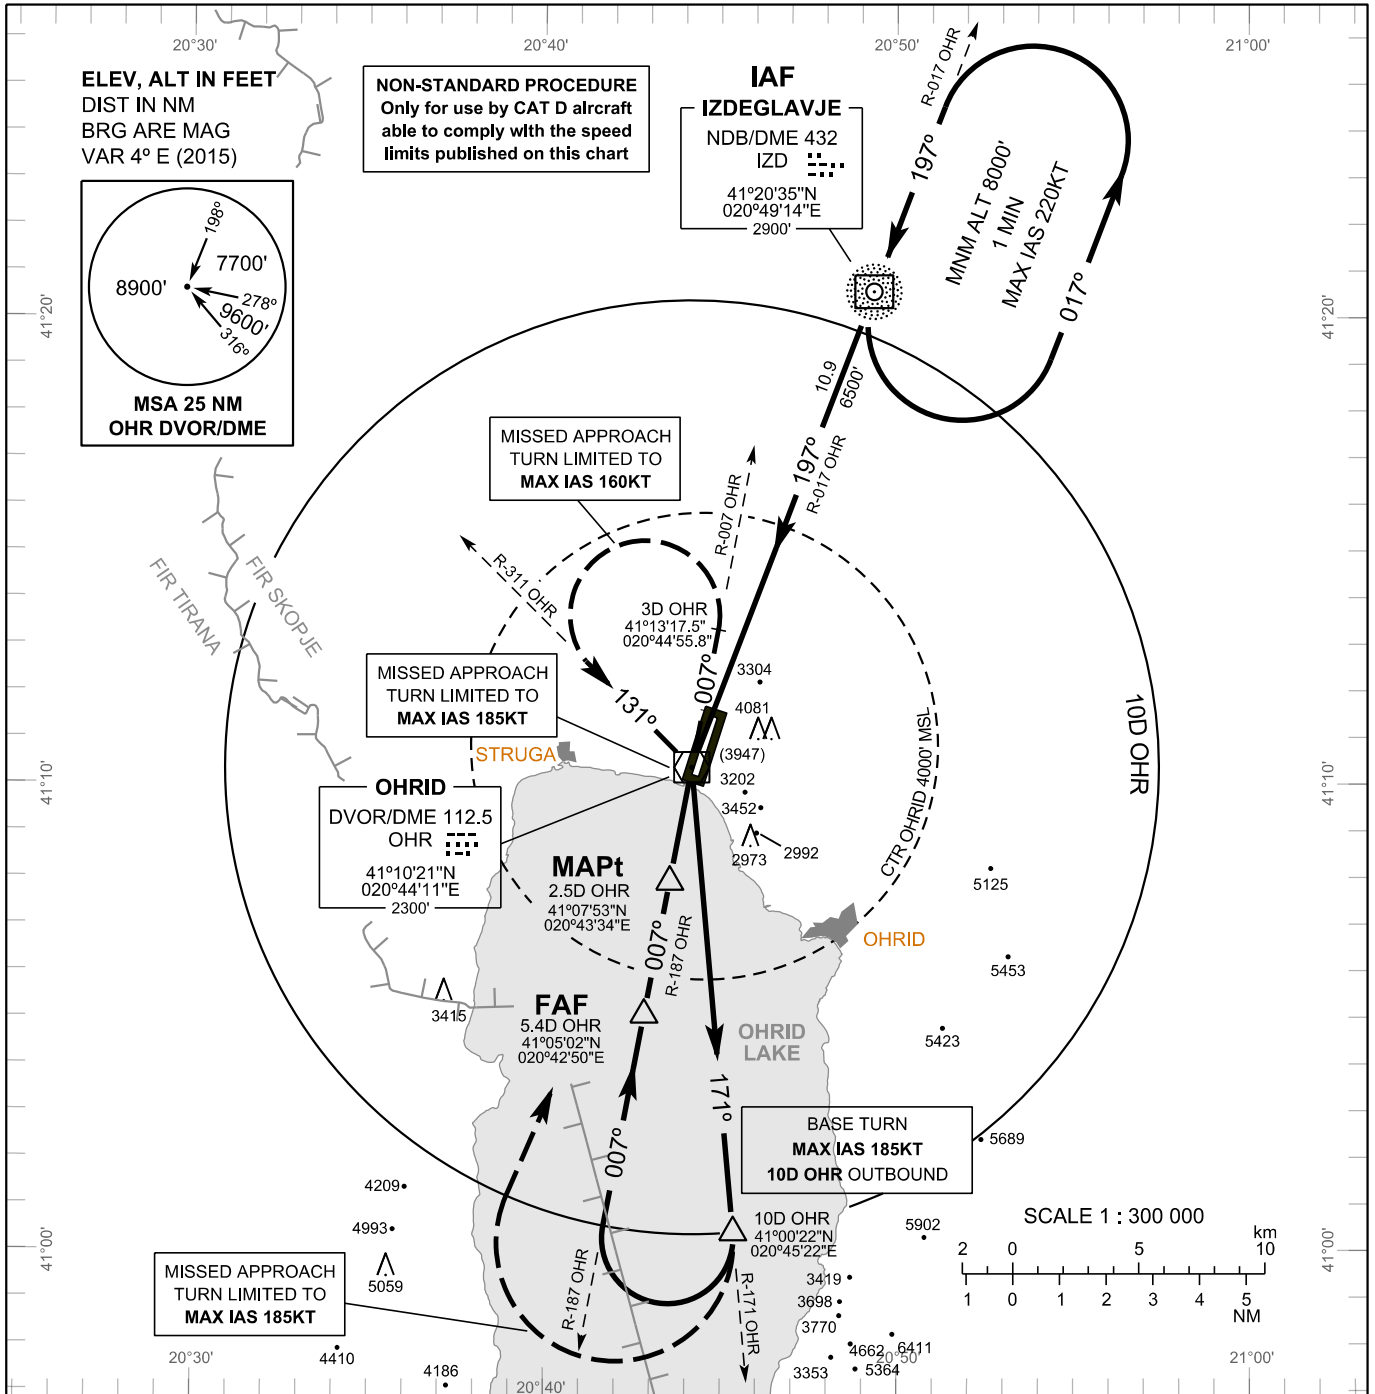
20°30'
20°40'
20°50'
21°00'

ELEV, ALT IN FEET
DIST IN NM
BRG ARE MAG
VAR 4º E (2015)

NON-STANDARD PROCEDURE
Only for use by CAT D alrcraft able to comply wlth the speed limits published on this chart

IAF
IZDEGLAVJE
NDB/DME 432
IZD
41º20'35"N
020º49'14"E
2900'

R-017 OHR
197º
MNM ALT 8000'
1 MIN
MAX IAS 220KT
017º

198º
7700'
8900'
278º
9600'
316º
MSA 25 NM
OHR DVOR/DME

41°20'
41°20'

10.9
6500'
197º
R-017 OHR

MISSED APPROACH
TURN LIMITED TO
MAX IAS 160KT

R-007 OHR
R-311 OHR

FIR TIRANA
FIR SKOPJE

3D OHR
41º13'17.5"
020º44'55.8"

007º
131º
3304
4081
(3947)
3202
3452
2992
2973

MISSED APPROACH
TURN LIMITED TO
MAX IAS 185KT

STRUGA

CTR OHRID 4000' MSL
10D OHR

41°10'
41°10'

OHRID
DVOR/DME 112.5
OHR
41º10'21"N
020º44'11"E
2300'

MAPt
2.5D OHR
41º07'53"N
020º43'34"E

5125
OHRID
5453

007º
R-187 OHR

3415

FAF
5.4D OHR
41º05'02"N
020º42'50"E

OHRID
LAKE

5423

171º

BASE TURN
MAX IAS 185KT
10D OHR OUTBOUND

5689

007º

4209
4993
5059

10D OHR
41º00'22"N
020º45'22"E

5902

SCALE 1 : 300 000
km
2 0 5 10
1 0 1 2 3 4 5
NM

41°00'
41°00'

MISSED APPROACH
TURN LIMITED TO
MAX IAS 185KT

R-187 OHR
R-171 OHR
3419
3698
3770
4662
6411
3353
5364

20°30'
4410
4186
20°40'
20°50'
21°00'